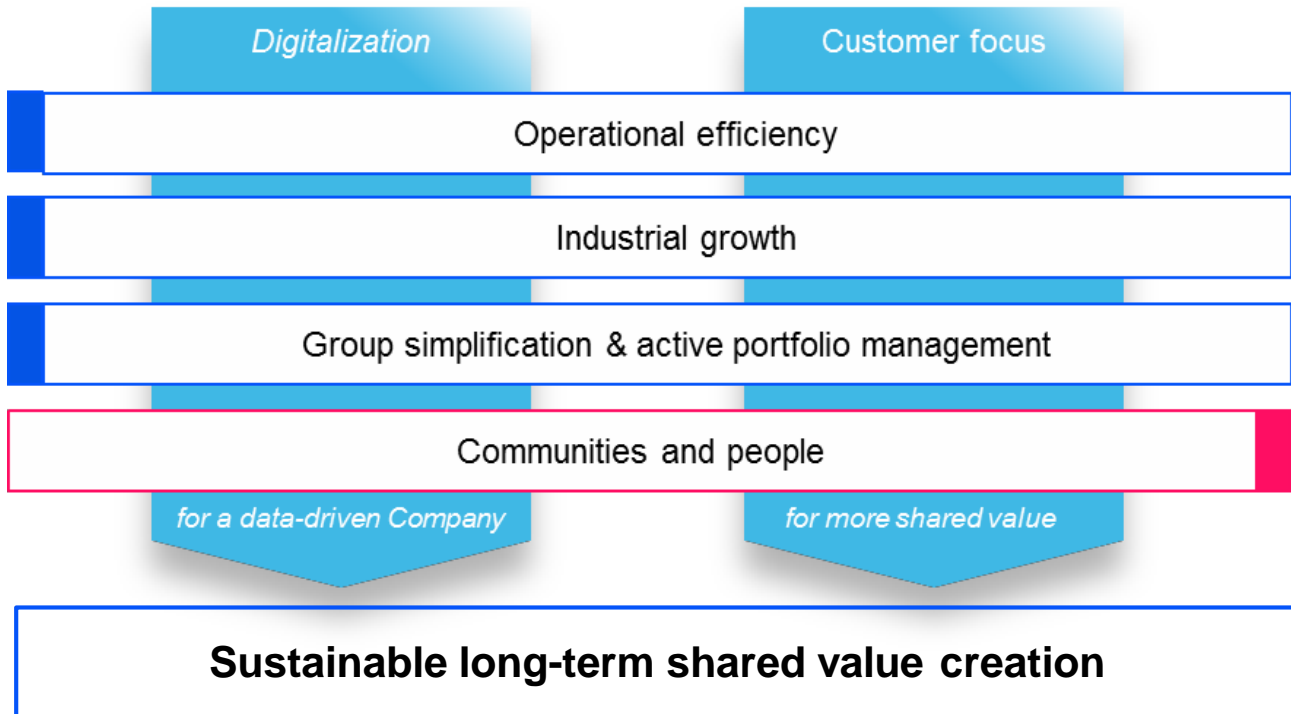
Digitalization

Customer focus

Operational efficiency

Industrial growth

Group simplification & active portfolio management

Communities and people

for a data-driven Company

for more shared value

Sustainable long-term shared value creation